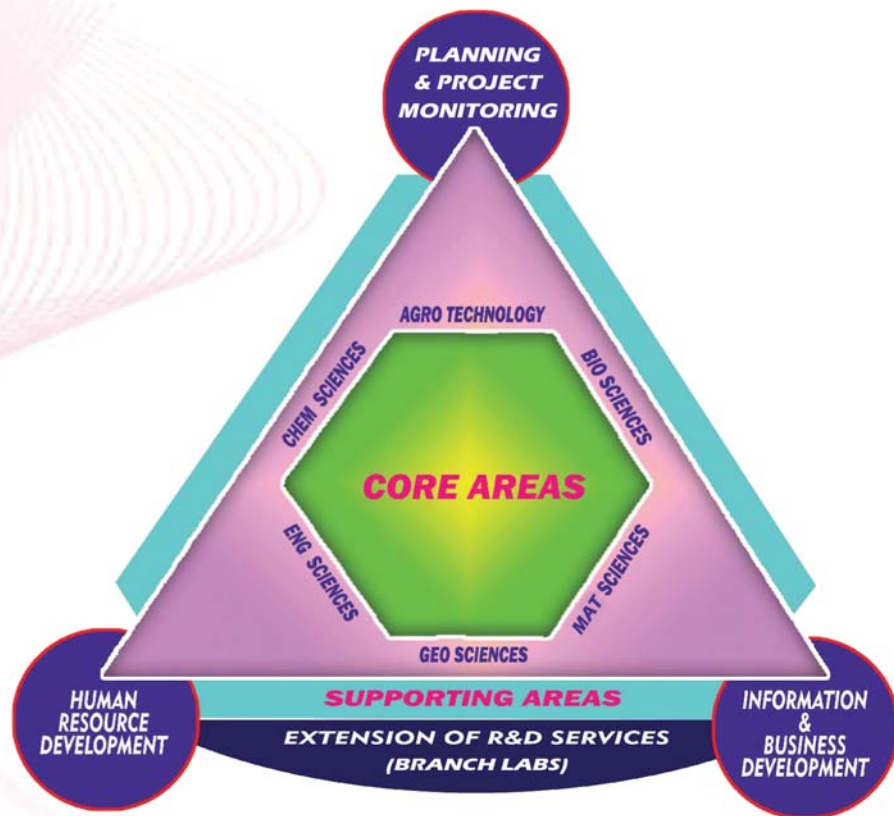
PLANNING & PROJECT MONITORING

AGRO TECHNOLOGY

CHEM SCIENCES

BIO SCIENCES

CORE AREAS

ENG SCIENCES

MAT SCIENCES

GEO SCIENCES

SUPPORTING AREAS

HUMAN RESOURCE DEVELOPMENT

EXTENSION OF R&D SERVICES (BRANCH LABS)

INFORMATION & BUSINESS DEVELOPMENT